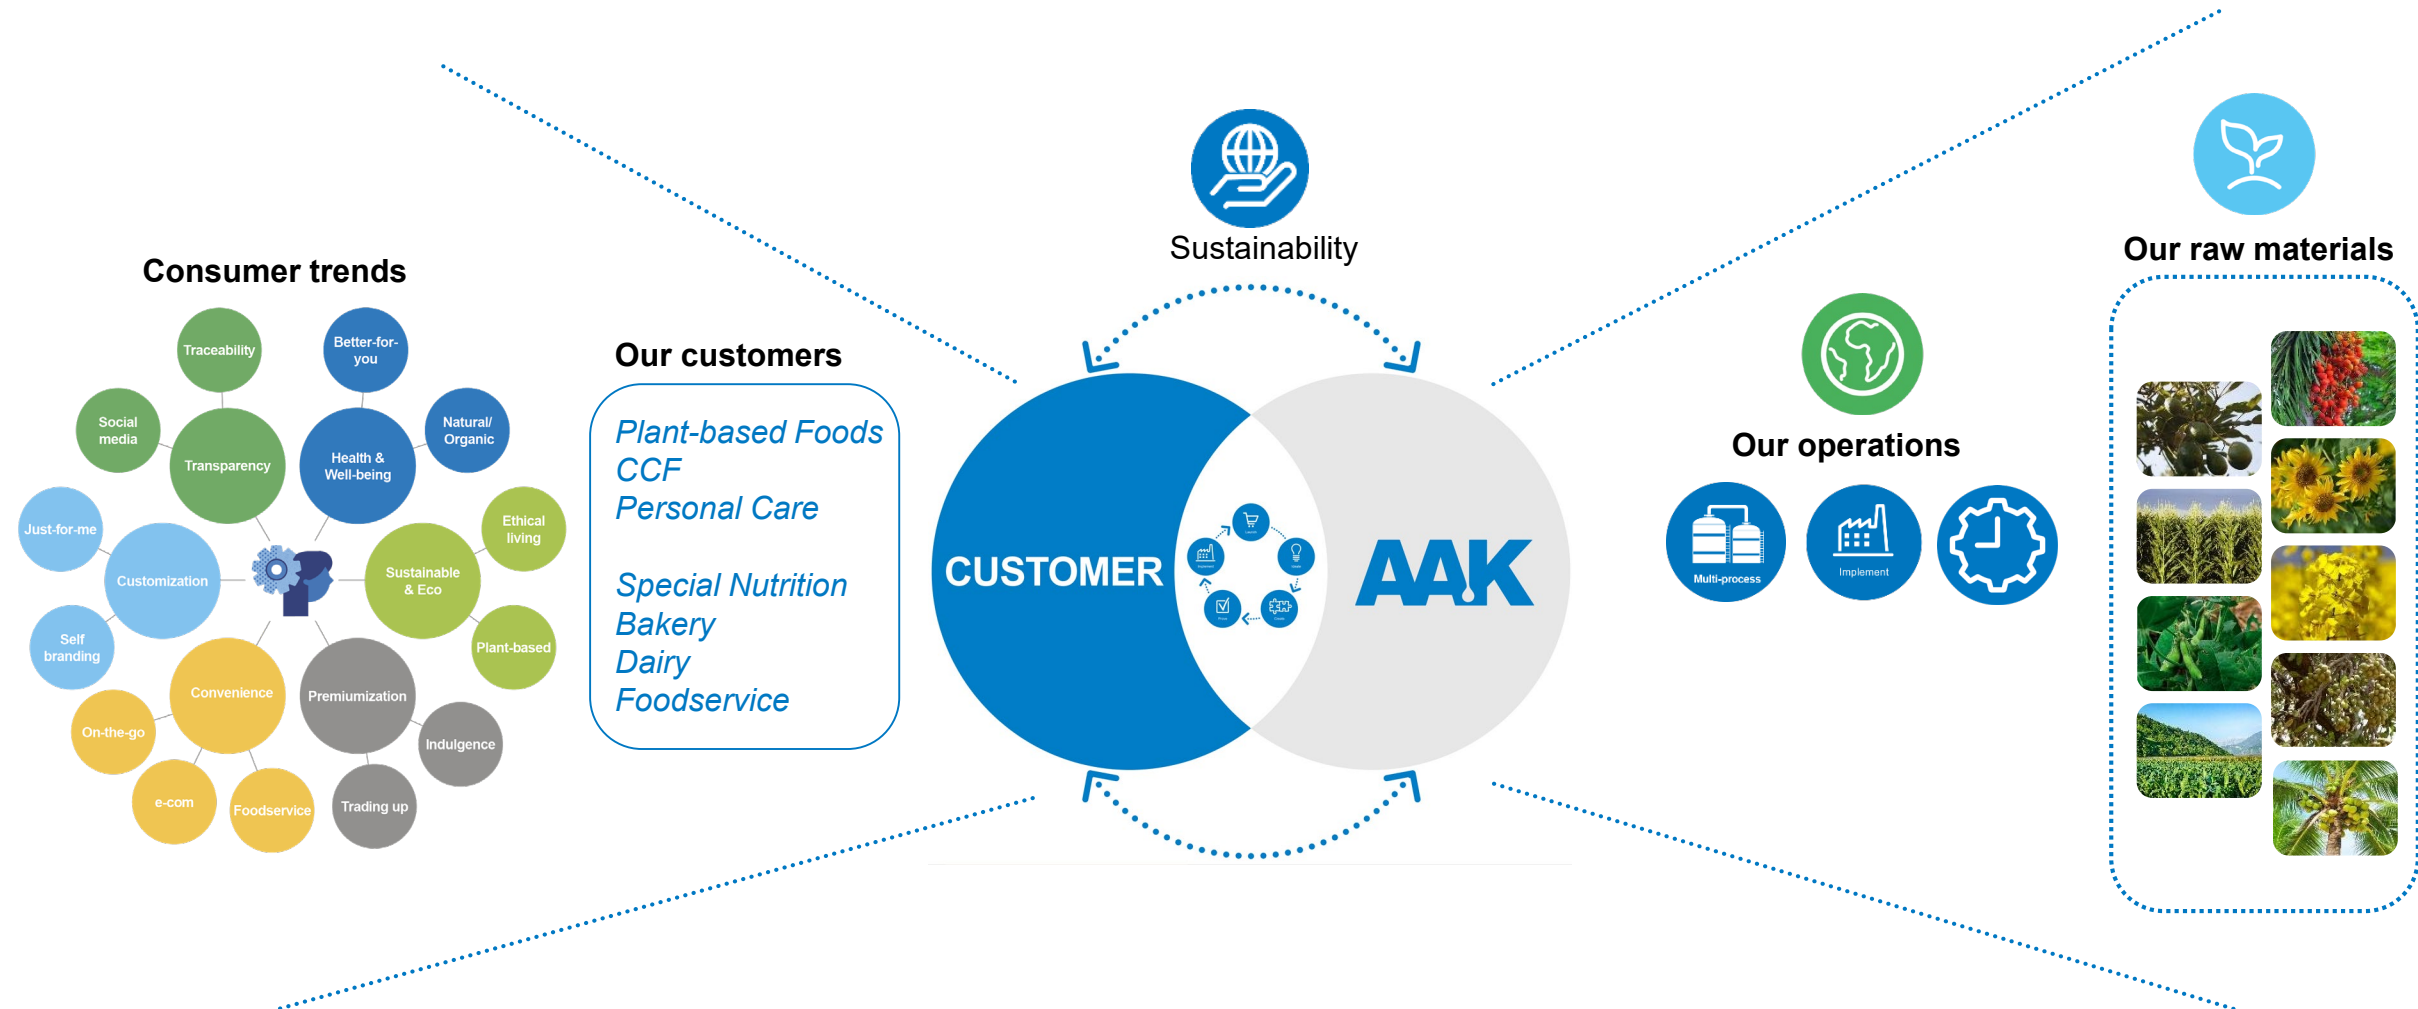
Sustainability

Consumer trends

Traceability

Better-for-you

Social media

Transparency

Health & Well-being

Natural/ Organic

Ethical living

Just-for-me

Customization

Sustainable & Eco

Self branding

Plant-based

Convenience

Premiumization

On-the-go

Indulgence

e-com

Foodservice

Trading up

Our customers

Plant-based Foods
CCF
Personal Care

Special Nutrition
Bakery
Dairy
Foodservice

CUSTOMER

AAK

Our operations

Multi-process

Implement

Our raw materials